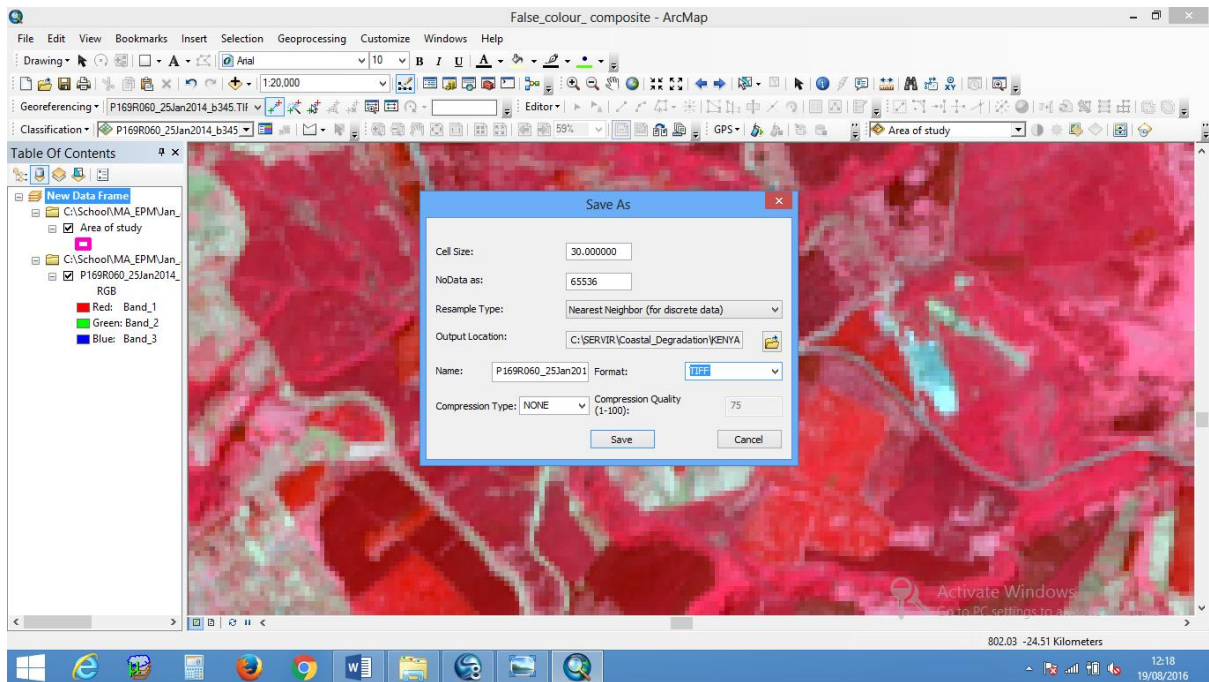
False_colour_composite - ArcMap

File Edit View Bookmarks Insert Selection Geoprocessing Customize Windows Help

Drawing ▾ Arial 10 B I U A

1:20,000

Georeferencing ▾ P169R060_25Jan2014_b345.TIF Editor ▾

Classification ▾ P169R060_25Jan2014_b345 59% GPS ▾ Area of study

Table Of Contents

New Data Frame
C:\School\MA_EPM\Jan_
Area of study
C:\School\MA_EPM\Jan_
P169R060_25Jan2014_
RGB
Red: Band_1
Green: Band_2
Blue: Band_3

Save As

Cell Size: 30.000000

NoData as: 65536

Resample Type: Nearest Neighbor (for discrete data)

Output Location: C:\SERVIR\Coastal_Degradation\KENYA

Name: P169R060_25Jan201 Format: TIFF

Compression Type: NONE Compression Quality (1-100): 75

Save Cancel

Activate Windows
Go to PC settings to a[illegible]

802.03 -24.51 Kilometers

12:18
19/08/2016